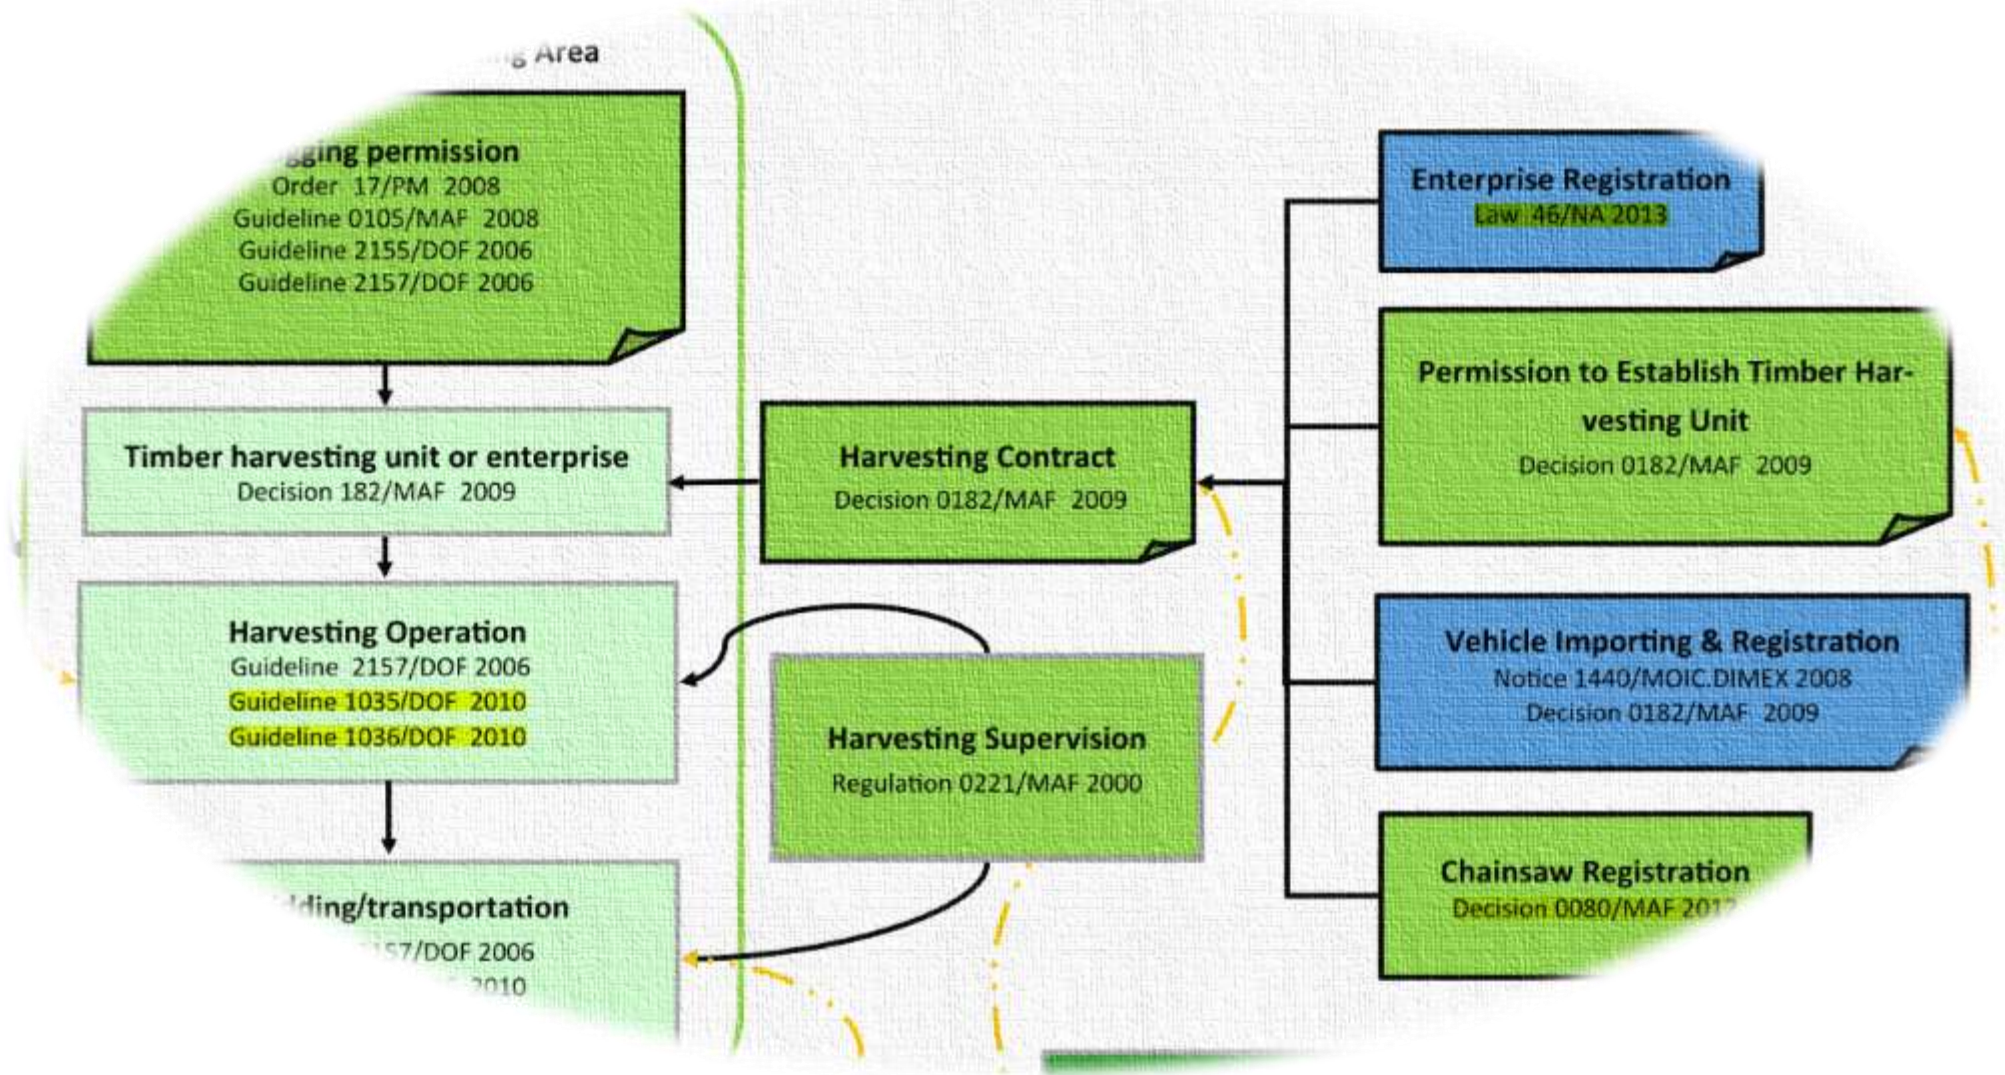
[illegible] Area

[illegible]gging permission
Order 17/PM 2008
Guideline 0105/MAF 2008
Guideline 2155/DOF 2006
Guideline 2157/DOF 2006

Timber harvesting unit or enterprise
Decision 182/MAF 2009

Harvesting Operation
Guideline 2157/DOF 2006
Guideline 1035/DOF 2010
Guideline 1036/DOF 2010

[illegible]lding/transportation
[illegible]57/DOF 2006
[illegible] 2010

Harvesting Contract
Decision 0182/MAF 2009

Harvesting Supervision
Regulation 0221/MAF 2000

Enterprise Registration
Law 46/NA 2013

Permission to Establish Timber Harvesting Unit
Decision 0182/MAF 2009

Vehicle Importing & Registration
Notice 1440/MOIC.DIMEX 2008
Decision 0182/MAF 2009

Chainsaw Registration
Decision 0080/MAF 201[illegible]